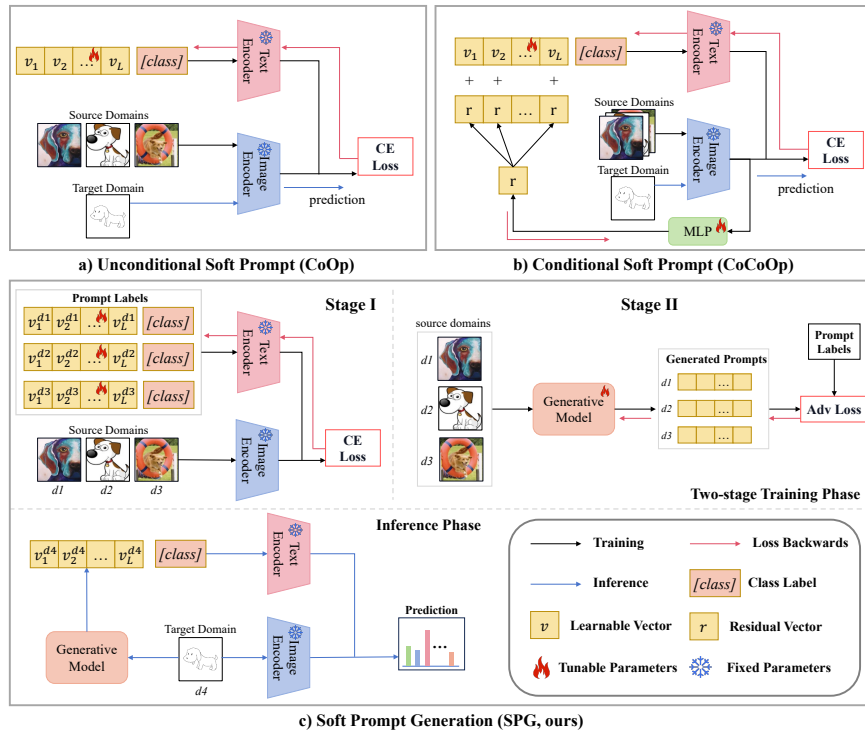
$v_1$ $v_2$ … $v_L$ [class]

Text Encoder

Source Domains

Image Encoder

Target Domain

CE Loss

prediction

a) Unconditional Soft Prompt (CoOp)

$v_1$ $v_2$ … $v_L$ [class]

+ + +

r r … r

Text Encoder

Source Domains

Image Encoder

Target Domain

r

CE Loss

prediction

MLP

b) Conditional Soft Prompt (CoCoOp)

Prompt Labels

$v_1^{d1}$ $v_2^{d1}$ … $v_L^{d1}$ [class]

$v_1^{d2}$ $v_2^{d2}$ … $v_L^{d2}$ [class]

$v_1^{d3}$ $v_2^{d3}$ … $v_L^{d3}$ [class]

Stage I

Text Encoder

Source Domains

Image Encoder

d1 d2 d3

CE Loss

Stage II

source domains

d1

d2

d3

Generative Model

Generated Prompts

d1 …

d2 …

d3 …

Prompt Labels

Adv Loss

Two-stage Training Phase

Inference Phase

$v_1^{d4}$ $v_2^{d4}$ … $v_L^{d4}$ [class]

Text Encoder

Generative Model

Target Domain

d4

Image Encoder

Prediction

…

Training

Loss Backwards

Inference

[class] Class Label

$v$ Learnable Vector

$r$ Residual Vector

Tunable Parameters

Fixed Parameters

c) Soft Prompt Generation (SPG, ours)